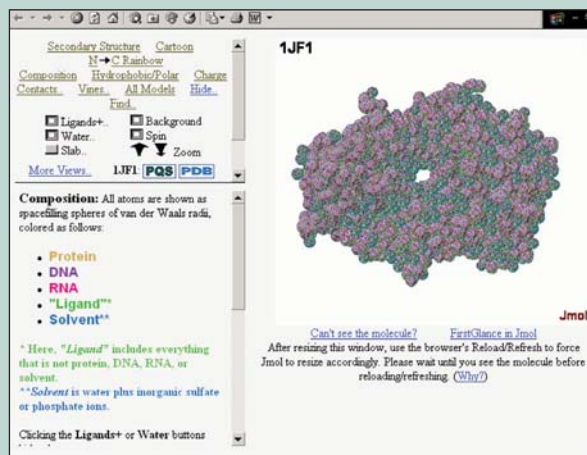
Secondary Structure Cartoon
N→C Rainbow
Composition Hydrophobic/Polar Charge
Contacts.. Vines.. All Models Hide..
Find..
Ligands+.. Background
Water.. Spin
Slab.. Zoom
More Views... 1JF1: PQS PDB

Composition: All atoms are shown as spacefilling spheres of van der Waals radii, colored as follows:

- Protein
- DNA
- RNA
- "Ligand"*
- Solvent**

* Here, "Ligand" includes everything that is not protein, DNA, RNA, or solvent.
**Solvent is water plus inorganic sulfate or phosphate ions.

Clicking the Ligands+ or Water buttons

1JF1

Jmol

Can't see the molecule? FirstGlance in Jmol
After resizing this window, use the browser's Reload/Refresh to force Jmol to resize accordingly. Please wait until you see the molecule before reloading/refreshing. (Why?)